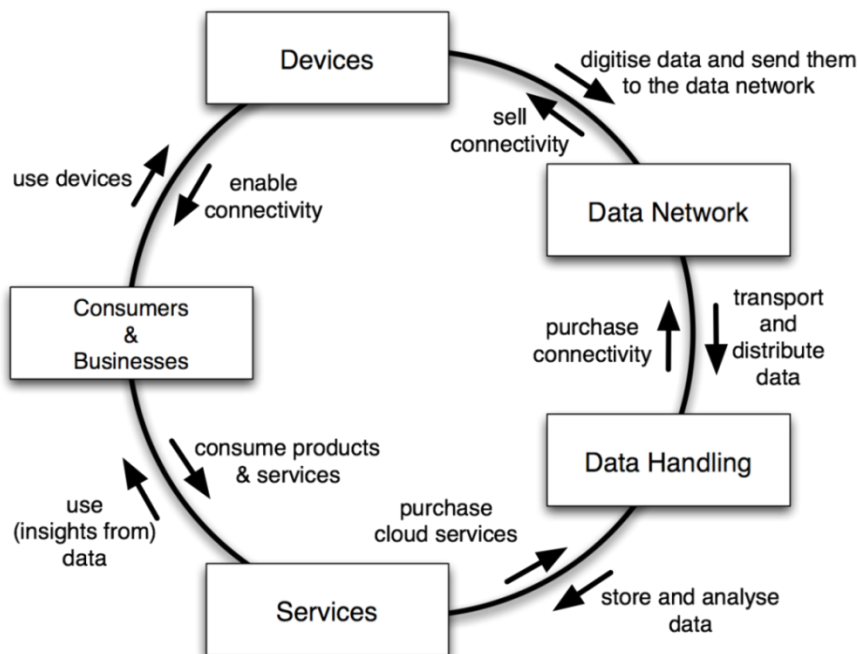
Devices

digitise data and send them to the data network

sell connectivity

Data Network

transport and distribute data

purchase connectivity

Data Handling

store and analyse data

purchase cloud services

Services

use (insights from) data

consume products & services

Consumers & Businesses

use devices

enable connectivity